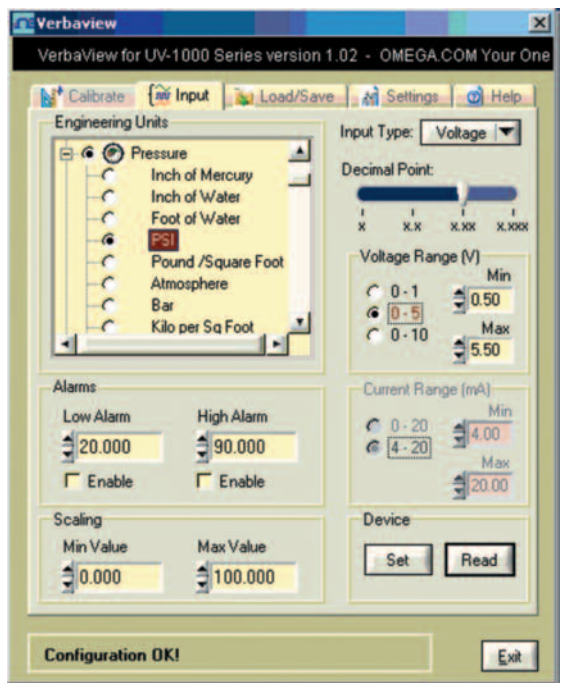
Verbaview

VerbaView for UV-1000 Series version 1.02 - OMEGA.COM Your One

Calibrate | Input | Load/Save | Settings | Help

Engineering Units

Pressure
Inch of Mercury
Inch of Water
Foot of Water
PSI
Pound /Square Foot
Atmosphere
Bar
Kilo per Sq Foot

Input Type: Voltage

Decimal Point:

x x.x x.xx x.xxx

Voltage Range (V)

0 - 1
0 - 5
0 - 10

Min
0.50

Max
5.50

Alarms

Low Alarm
20.000
Enable

High Alarm
90.000
Enable

Current Range (mA)

0 - 20
4 - 20

Min
4.00

Max
20.00

Scaling

Min Value
0.000

Max Value
100.000

Device

Set
Read

Configuration OK!

Exit